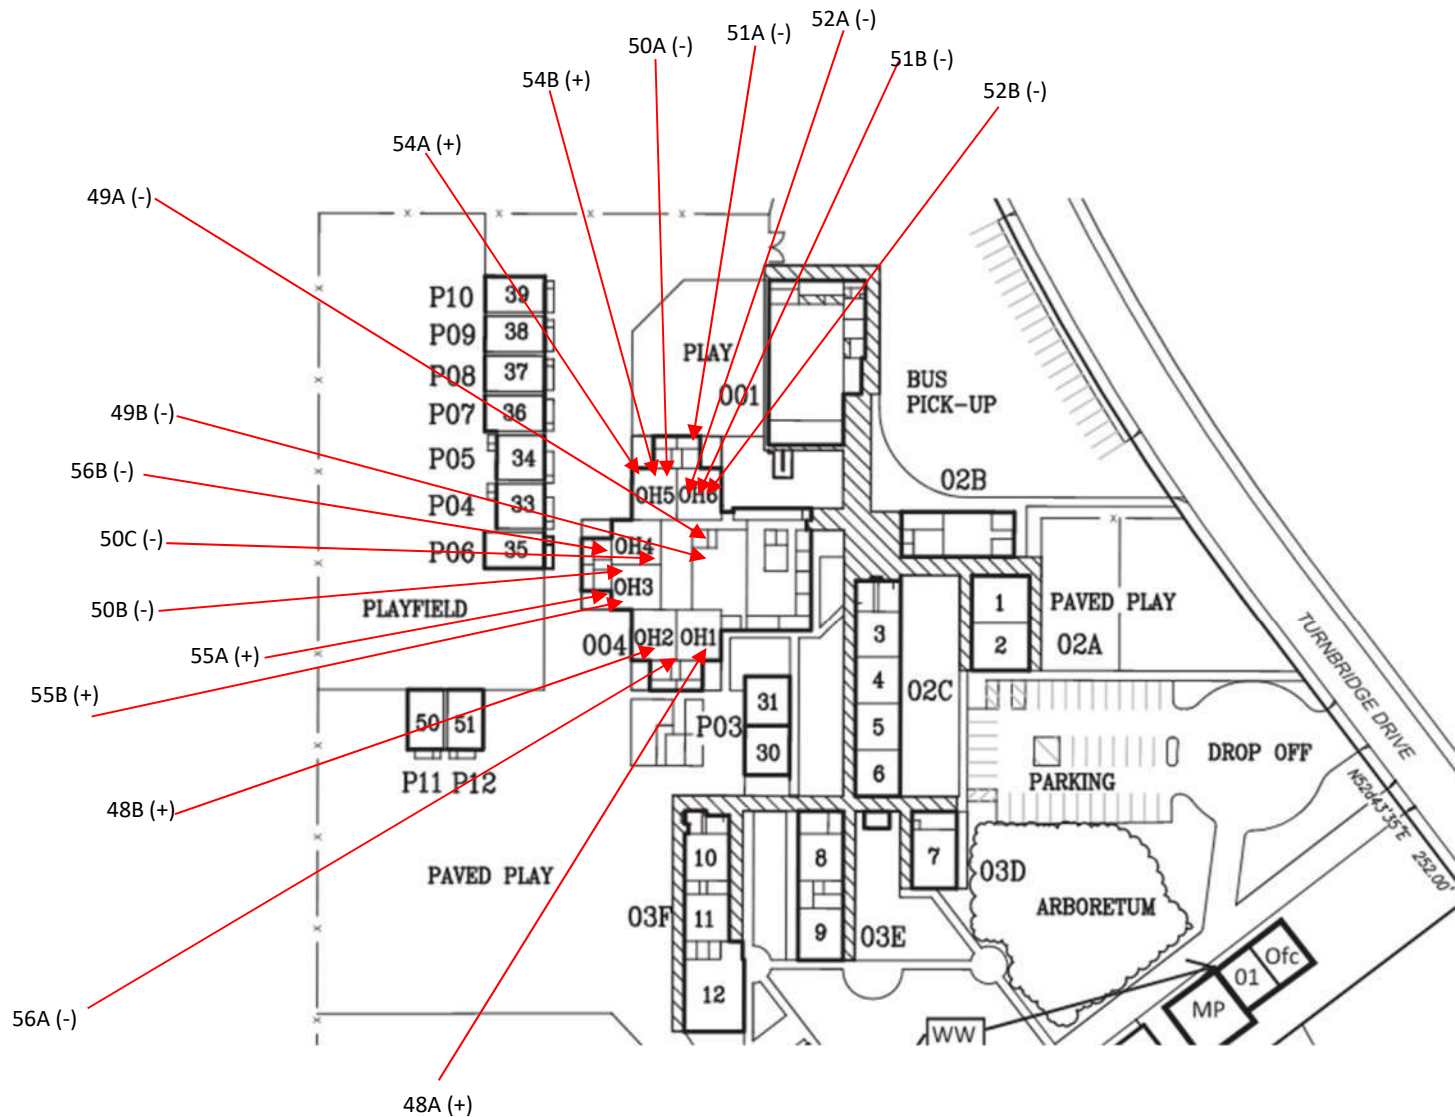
52A (-)
51A (-)
50A (-)
51B (-)
54B (+)
52B (-)
54A (+)
49A (-)
P10 39
P09 38
P08 37
P07 36
P05 34
P04 33
P06 35
PLAY
001
BUS PICK-UP
02B
OH5 OH6
49B (-)
56B (-)
50C (-)
OH4
OH3
50B (-)
PLAYFIELD
55A (+)
55B (+)
004 OH2 OH1
1
2
PAVED PLAY
02A
3
4
5
6
02C
TURNBRIDGE DRIVE
DROP OFF
PARKING
N52°43'35"E
252.00'
50 51
P11 P12
31
30
P03
48B (+)
PAVED PLAY
10
11
12
03F
8
9
03E
7
03D
ARBORETUM
Ofc
01
MP
WW
56A (-)
48A (+)